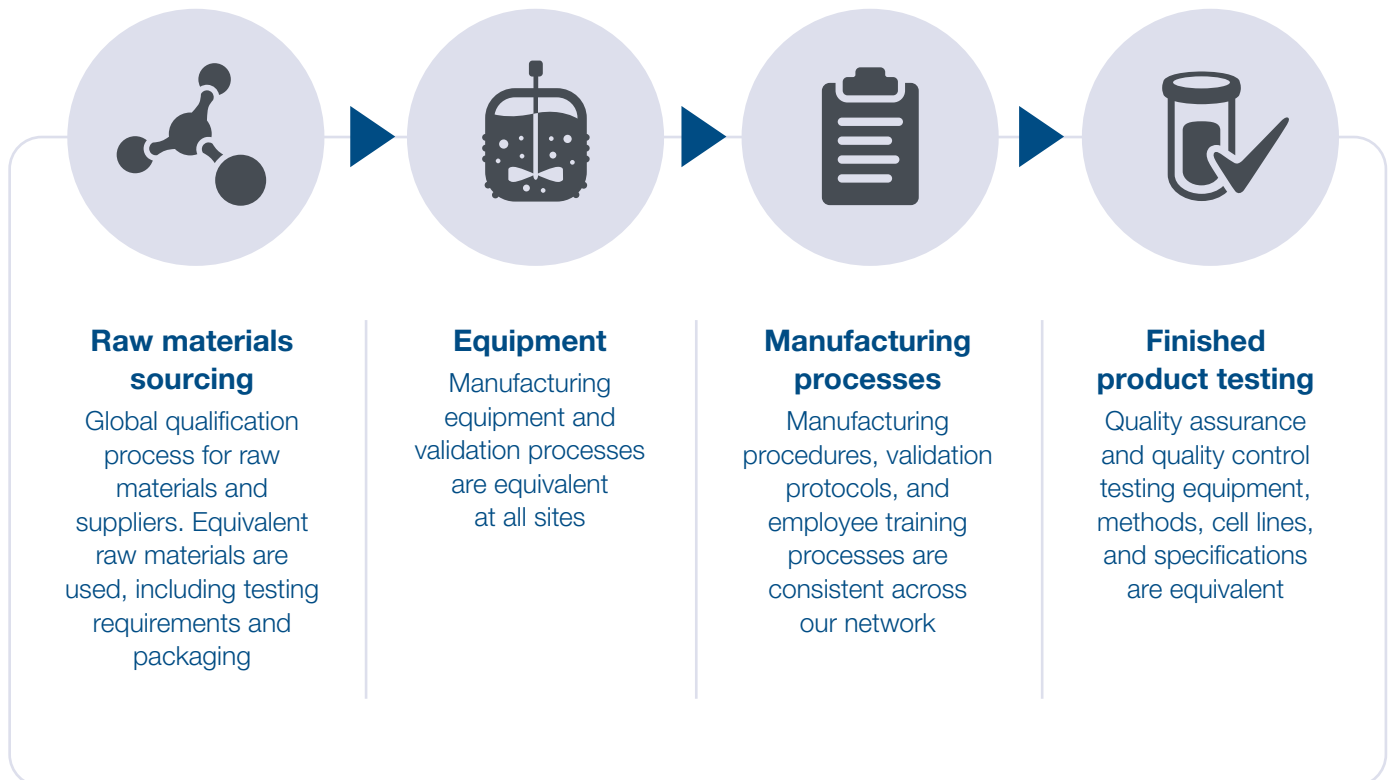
Raw materials sourcing

Global qualification process for raw materials and suppliers. Equivalent raw materials are used, including testing requirements and packaging

Equipment

Manufacturing equipment and validation processes are equivalent at all sites

Manufacturing processes

Manufacturing procedures, validation protocols, and employee training processes are consistent across our network

Finished product testing

Quality assurance and quality control testing equipment, methods, cell lines, and specifications are equivalent